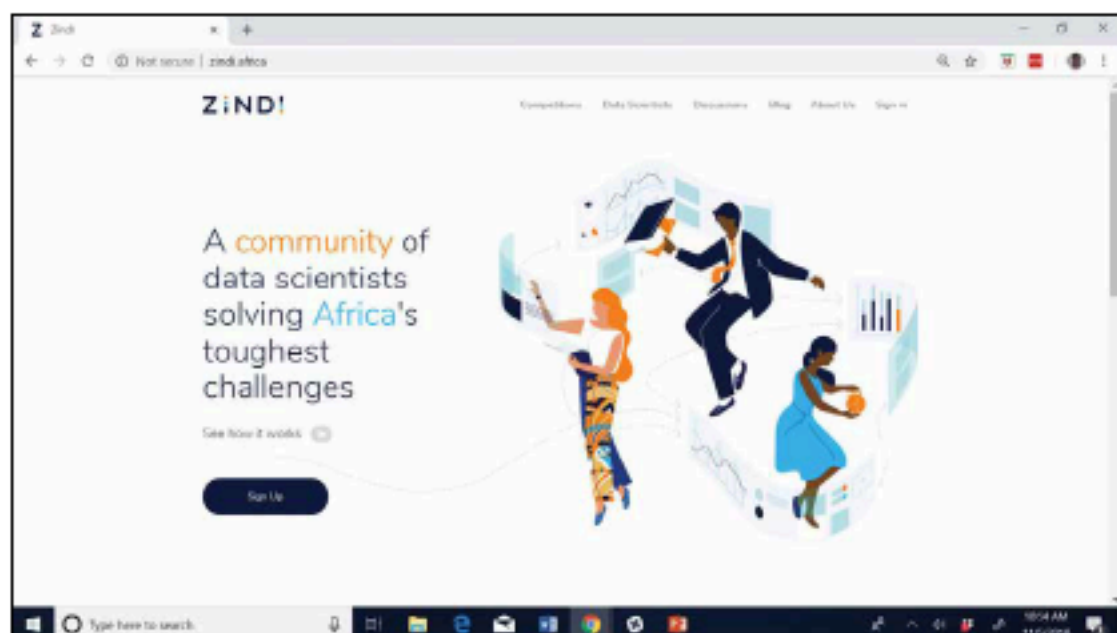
Z Zindi

Not secure | zindi.africa

ZINDI

Competitions Data Scientists Discussions Blog About Us Sign in

A community of data scientists solving Africa's toughest challenges

See how it works

Sign Up

Type here to search

10:54 AM
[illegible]